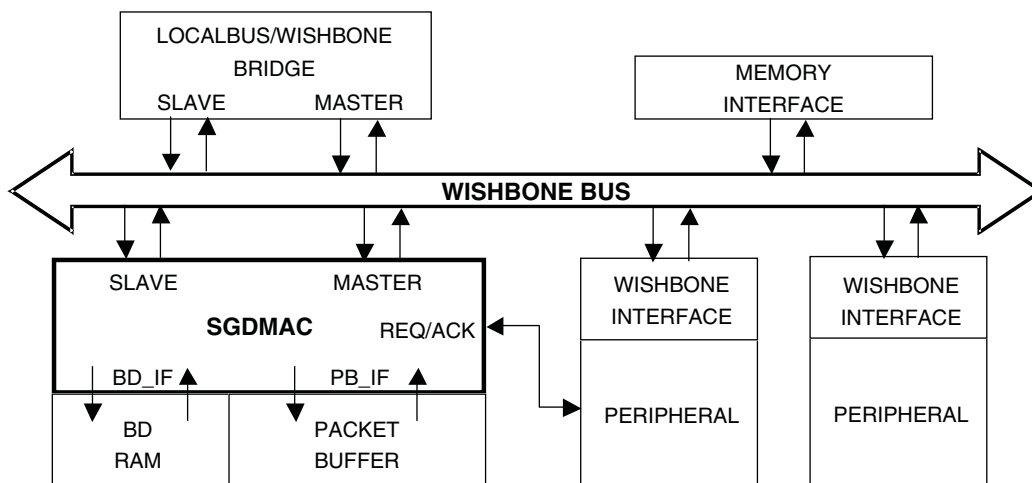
LOCALBUS/WISHBONE BRIDGE

SLAVE

MASTER

MEMORY INTERFACE

WISHBONE BUS

SLAVE

MASTER

SGDMAC

REQ/ACK

BD_IF

PB_IF

BD RAM

PACKET BUFFER

WISHBONE INTERFACE

PERIPHERAL

WISHBONE INTERFACE

PERIPHERAL